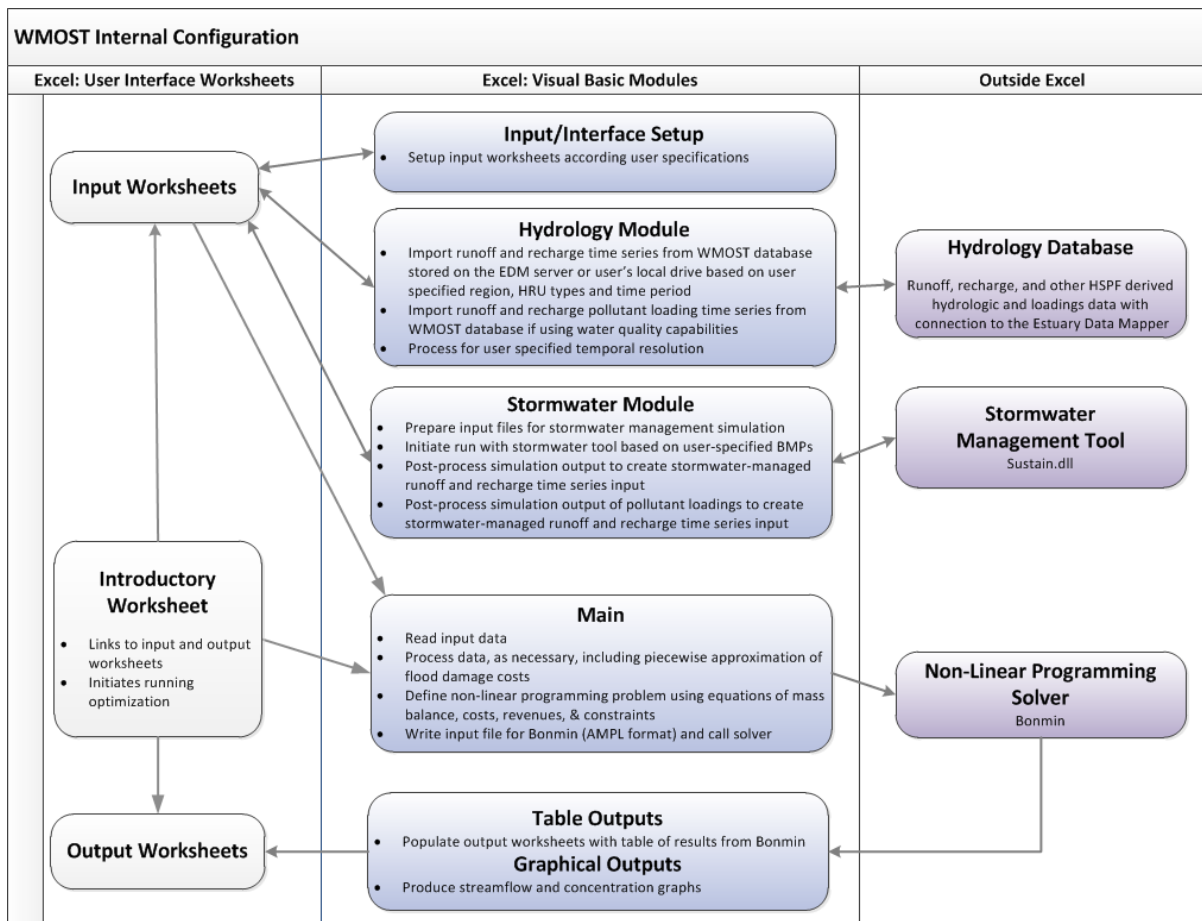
WMOST Internal Configuration

Excel: User Interface Worksheets

Excel: Visual Basic Modules

Outside Excel

Input Worksheets

Input/Interface Setup
- Setup input worksheets according user specifications

Hydrology Module
- Import runoff and recharge time series from WMOST database stored on the EDM server or user's local drive based on user specified region, HRU types and time period
- Import runoff and recharge pollutant loading time series from WMOST database if using water quality capabilities
- Process for user specified temporal resolution

Hydrology Database
Runoff, recharge, and other HSPF derived hydrologic and loadings data with connection to the Estuary Data Mapper

Stormwater Module
- Prepare input files for stormwater management simulation
- Initiate run with stormwater tool based on user-specified BMPs
- Post-process simulation output to create stormwater-managed runoff and recharge time series input
- Post-process simulation output of pollutant loadings to create stormwater-managed runoff and recharge time series input

Stormwater Management Tool
Sustain.dll

Introductory Worksheet
- Links to input and output worksheets
- Initiates running optimization

Main
- Read input data
- Process data, as necessary, including piecewise approximation of flood damage costs
- Define non-linear programming problem using equations of mass balance, costs, revenues, & constraints
- Write input file for Bonmin (AMPL format) and call solver

Non-Linear Programming Solver
Bonmin

Output Worksheets

Table Outputs
- Populate output worksheets with table of results from Bonmin
Graphical Outputs
- Produce streamflow and concentration graphs